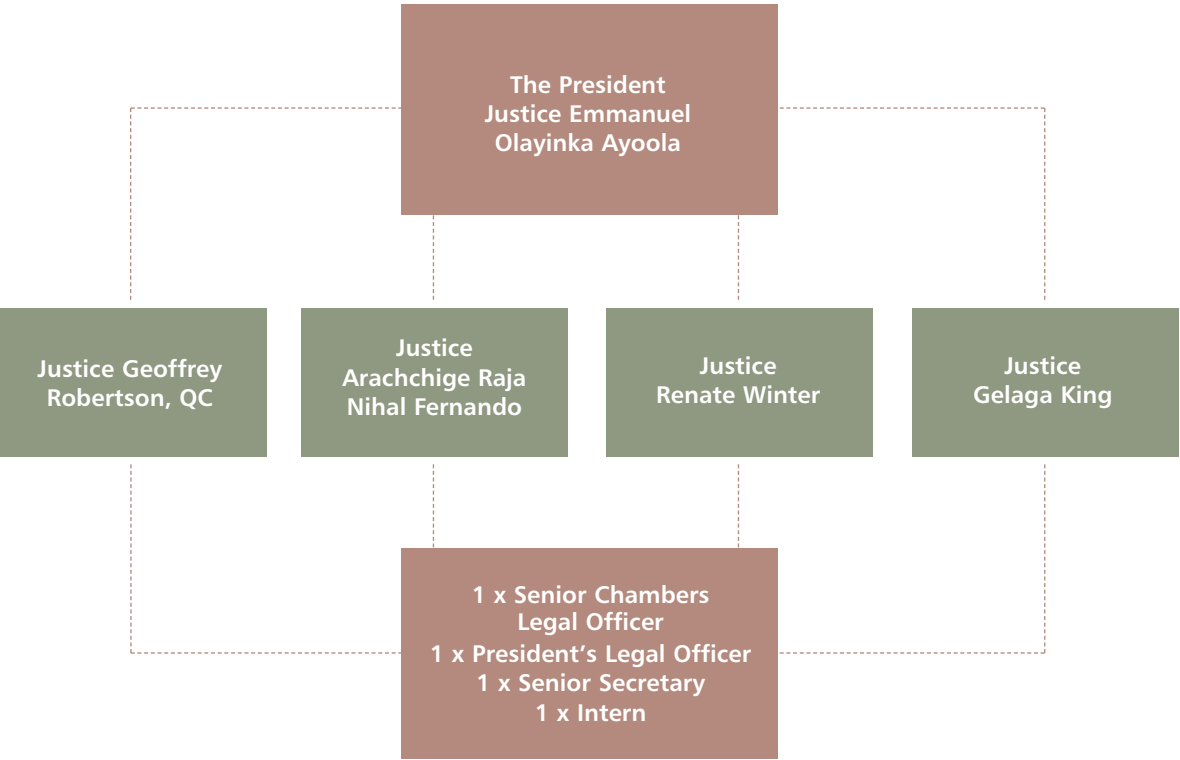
The President
Justice Emmanuel
Olayinka Ayoola

Justice Geoffrey
Robertson, QC

Justice
Arachchige Raja
Nihal Fernando

Justice
Renate Winter

Justice
Gelaga King

1 x Senior Chambers
Legal Officer
1 x President’s Legal Officer
1 x Senior Secretary
1 x Intern